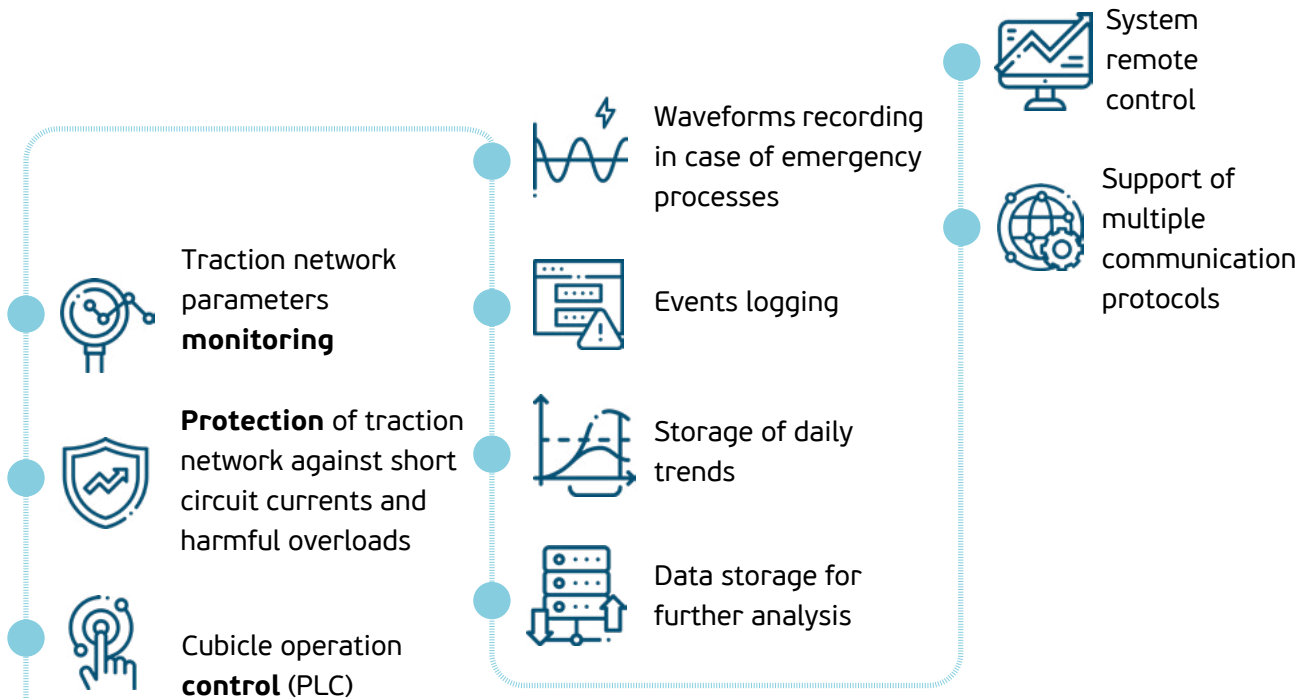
Traction network parameters **monitoring**

**Protection** of traction network against short circuit currents and harmful overloads

Cubicle operation **control** (PLC)

Waveforms recording in case of emergency processes

Events logging

Storage of daily trends

Data storage for further analysis

System remote control

Support of multiple communication protocols